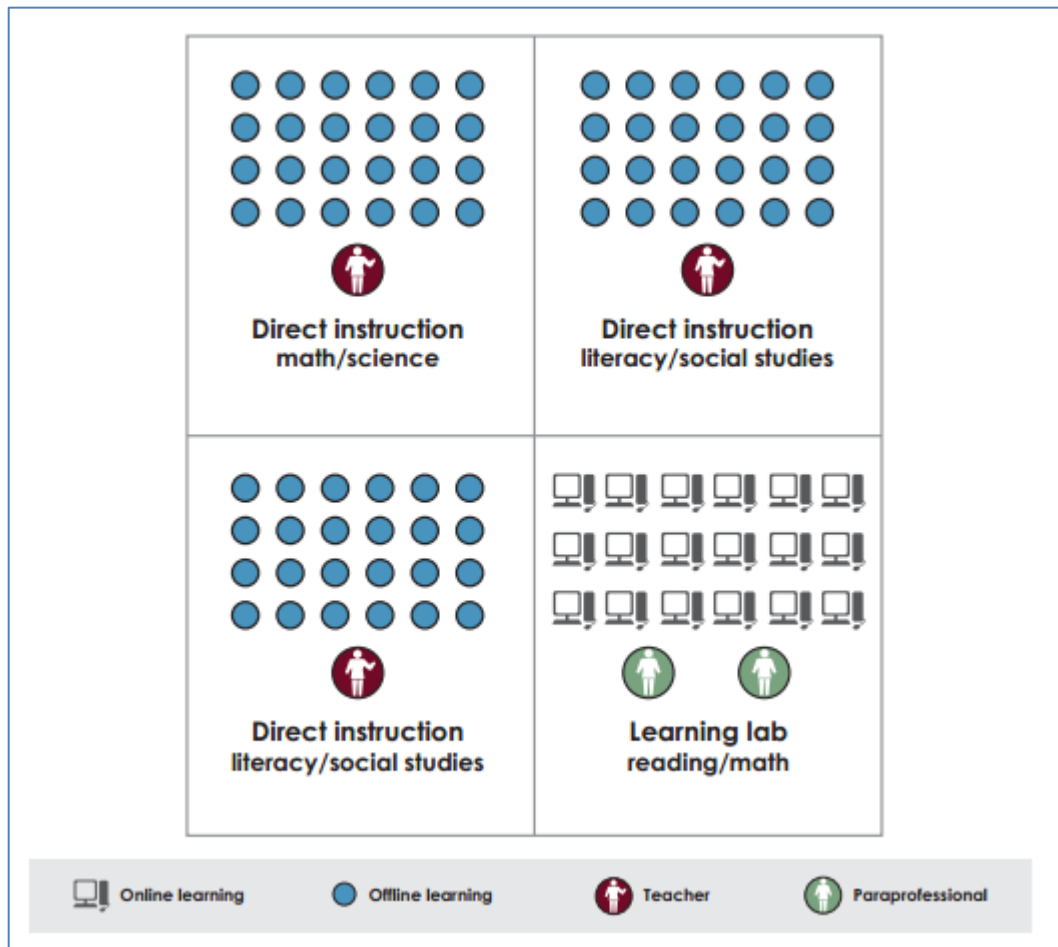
Direct instruction
math/science

Direct instruction
literacy/social studies

Direct instruction
literacy/social studies

Learning lab
reading/math

Online learning Offline learning Teacher Paraprofessional